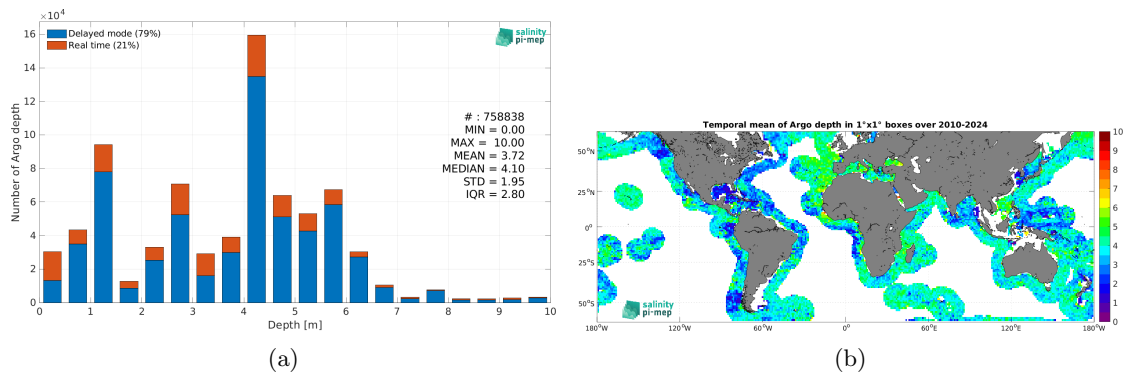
$\times10^4$

Delayed mode (79%)
Real time (21%)

salinity pi-mep

Number of Argo depth

16
14
12
10
8
6
4
2
0

# : 758838
MIN = 0.00
MAX = 10.00
MEAN = 3.72
MEDIAN = 4.10
STD = 1.95
IQR = 2.80

0 1 2 3 4 5 6 7 8 9 10
Depth [m]

(a)

Temporal mean of Argo depth in 1°x1° boxes over 2010-2024

50°N
25°N
0°
25°S
50°S

salinity pi-mep

180°W 120°W 60°W 0° 60°E 120°E 180°W

10
9
8
7
6
5
4
3
2
1
0

(b)